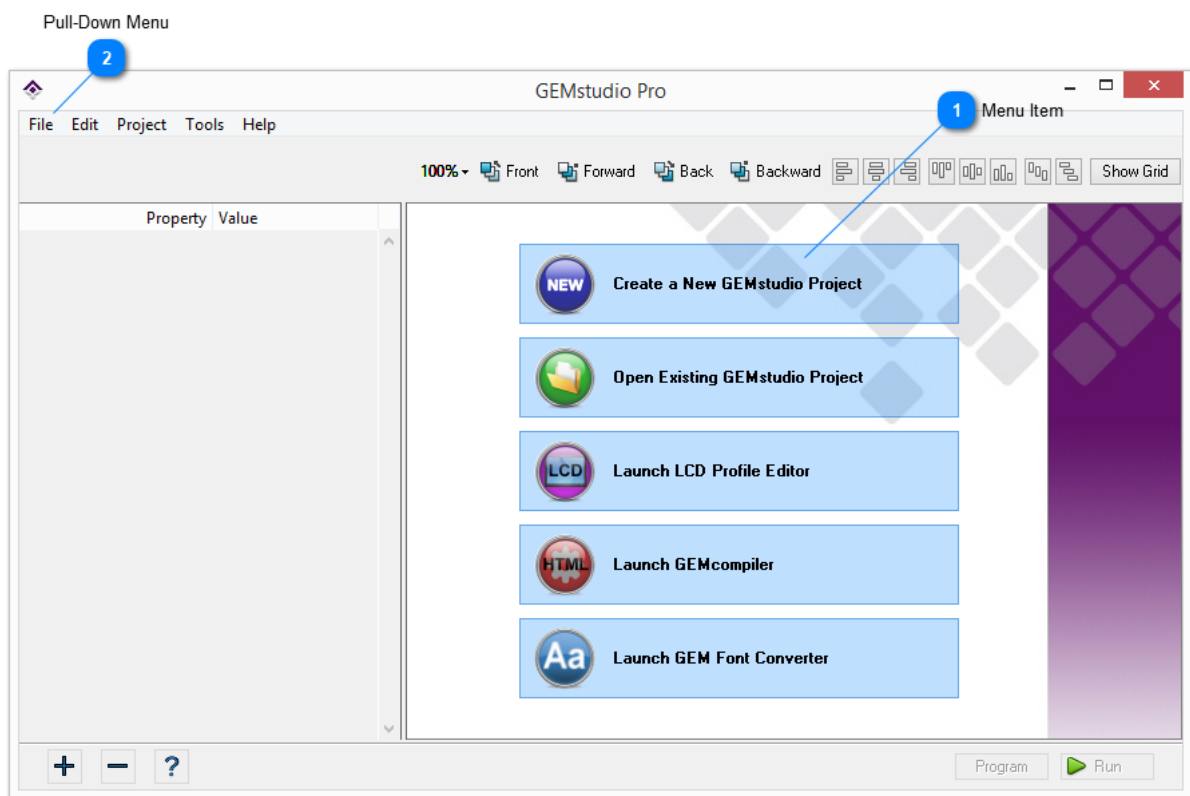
Pull-Down Menu

2

GEMstudio Pro

1 Menu Item

File Edit Project Tools Help

100% Front Forward Back Backward Show Grid

Property Value

NEW Create a New GEMstudio Project

Open Existing GEMstudio Project

LCD Launch LCD Profile Editor

HTML Launch GEMcompiler

Aa Launch GEM Font Converter

+ − ?

Program Run